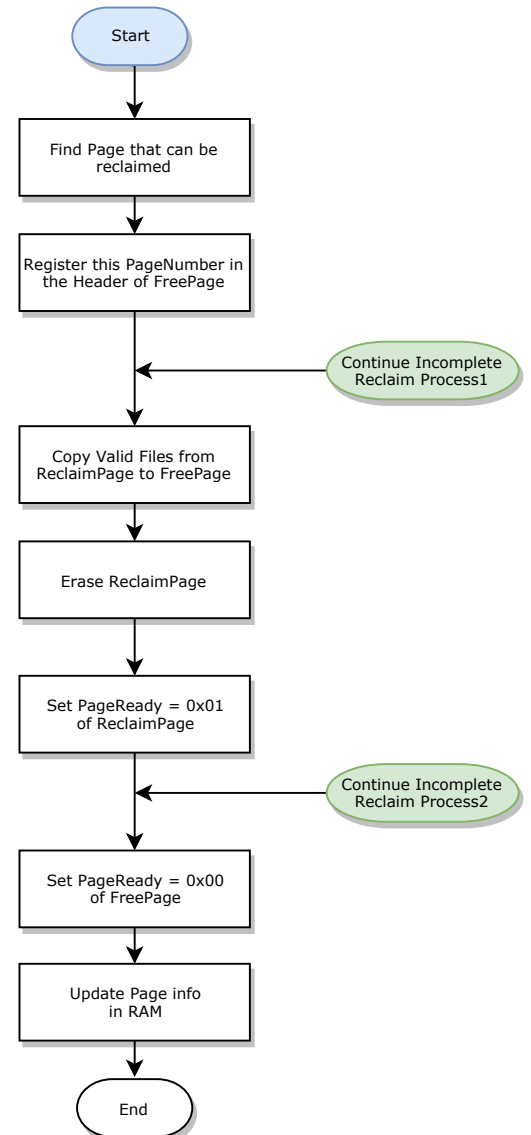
Start

Find Page that can be reclaimed

Register this PageNumber in the Header of FreePage

Continue Incomplete Reclaim Process1

Copy Valid Files from ReclaimPage to FreePage

Erase ReclaimPage

Set PageReady = 0x01 of ReclaimPage

Continue Incomplete Reclaim Process2

Set PageReady = 0x00 of FreePage

Update Page info in RAM

End